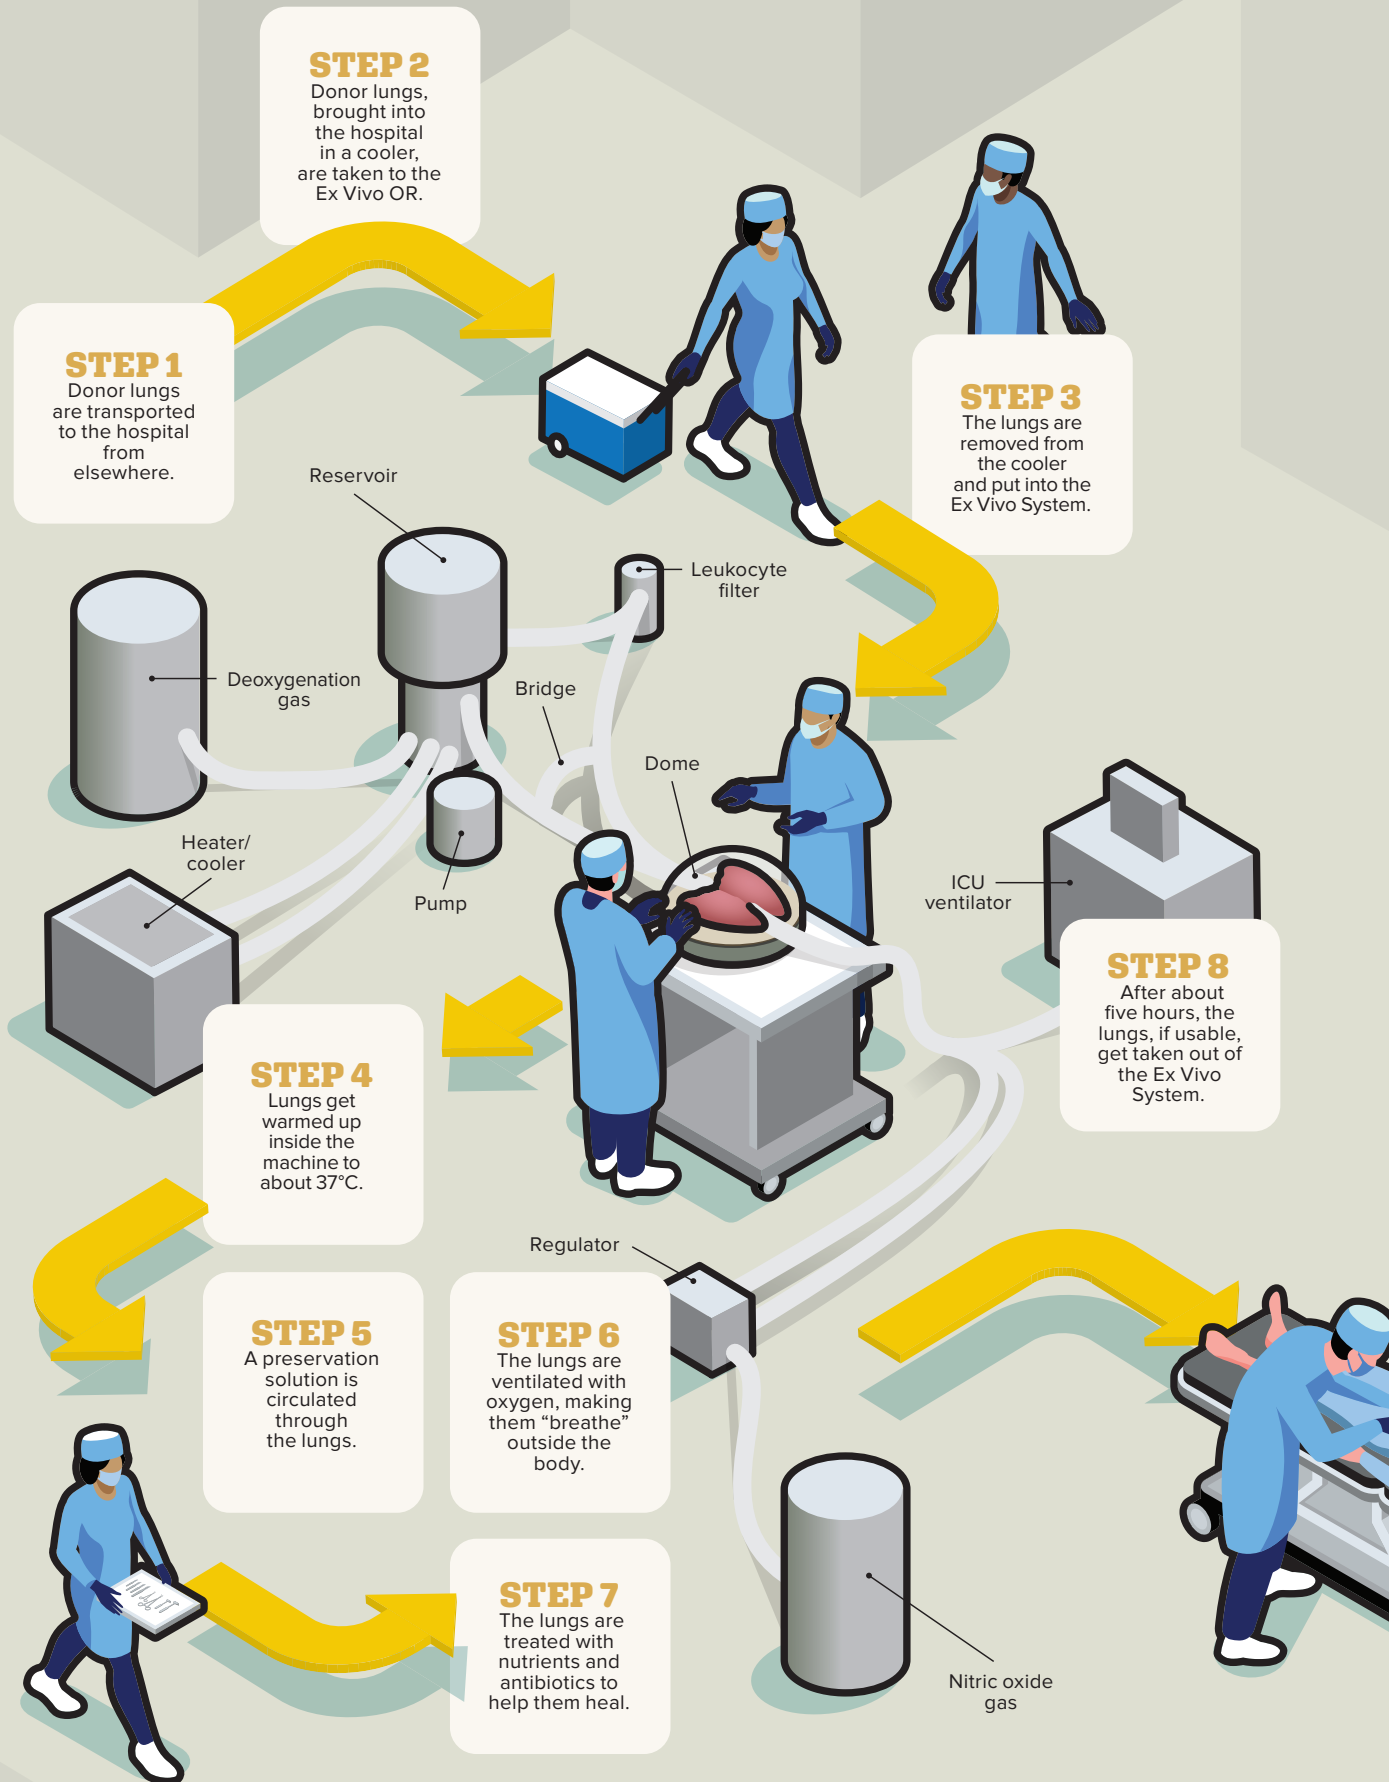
STEP 2
Donor lungs, brought into the hospital in a cooler, are taken to the Ex Vivo OR.

STEP 1
Donor lungs are transported to the hospital from elsewhere.

STEP 3
The lungs are removed from the cooler and put into the Ex Vivo System.

Reservoir

Leukocyte filter

Deoxygenation gas

Bridge

Dome

Heater/ cooler

Pump

ICU ventilator

STEP 8
After about five hours, the lungs, if usable, get taken out of the Ex Vivo System.

STEP 4
Lungs get warmed up inside the machine to about 37°C.

Regulator

STEP 5
A preservation solution is circulated through the lungs.

STEP 6
The lungs are ventilated with oxygen, making them “breathe” outside the body.

STEP 7
The lungs are treated with nutrients and antibiotics to help them heal.

Nitric oxide gas